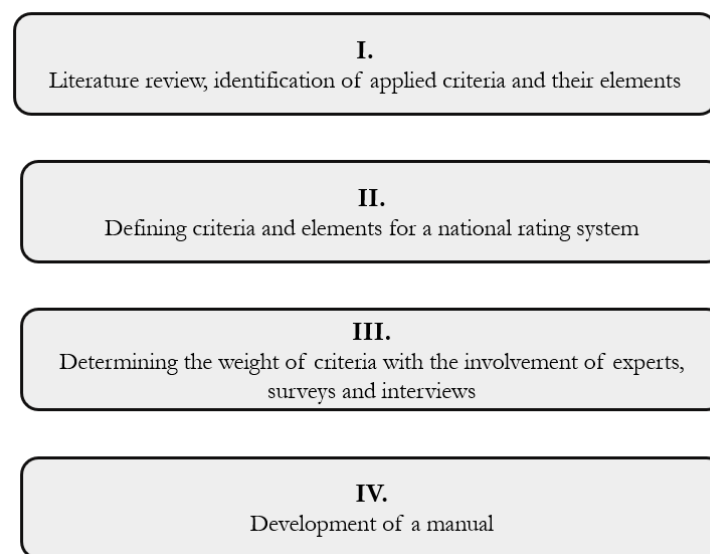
I.
Literature review, identification of applied criteria and their elements

II.
Defining criteria and elements for a national rating system

III.
Determining the weight of criteria with the involvement of experts, surveys and interviews

IV.
Development of a manual